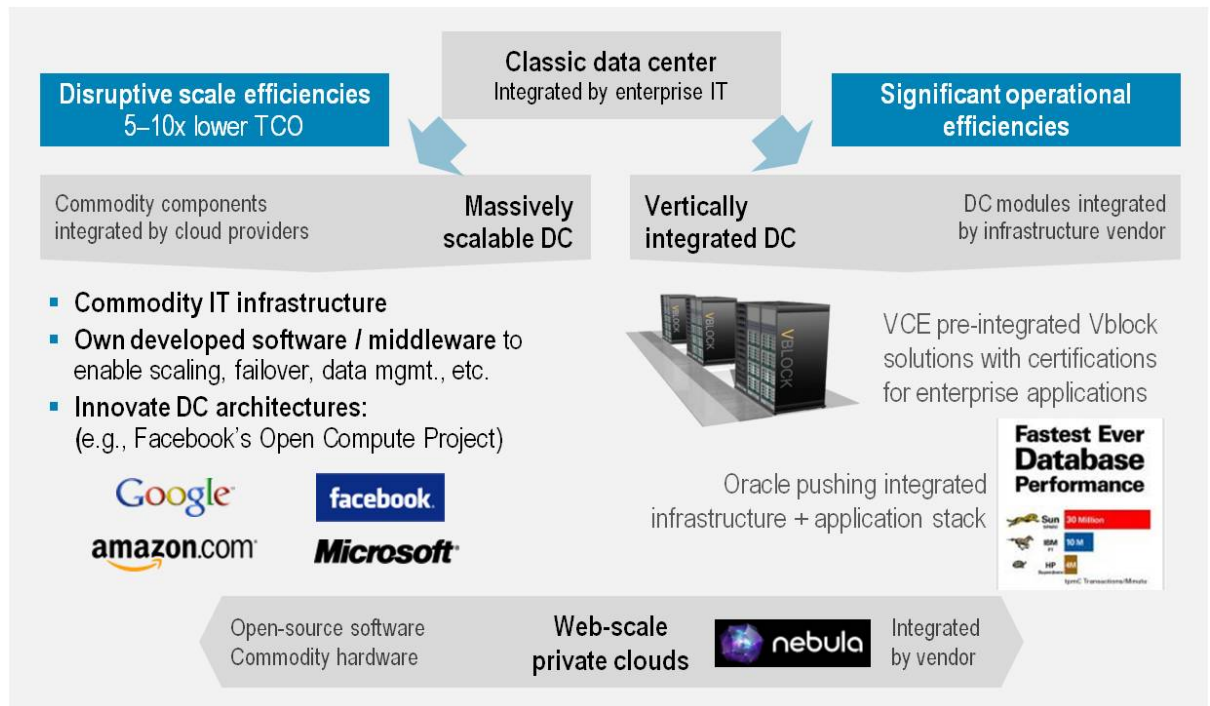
Classic data center
Integrated by enterprise IT

Disruptive scale efficiencies
5–10x lower TCO

Significant operational efficiencies

Commodity components integrated by cloud providers

Massively scalable DC

Vertically integrated DC

DC modules integrated by infrastructure vendor

- Commodity IT infrastructure
- Own developed software / middleware to enable scaling, failover, data mgmt., etc.
- Innovate DC architectures: (e.g., Facebook's Open Compute Project)

VBLOCK VBLOCK VBLOCK

VCE pre-integrated Vblock solutions with certifications for enterprise applications

Fastest Ever Database Performance

Sun 30 Million
IBM 10 M
HP 4M
tpmC Transactions/Minute

Oracle pushing integrated infrastructure + application stack

Google facebook
amazon.com Microsoft

Open-source software
Commodity hardware

Web-scale private clouds

nebula

Integrated by vendor